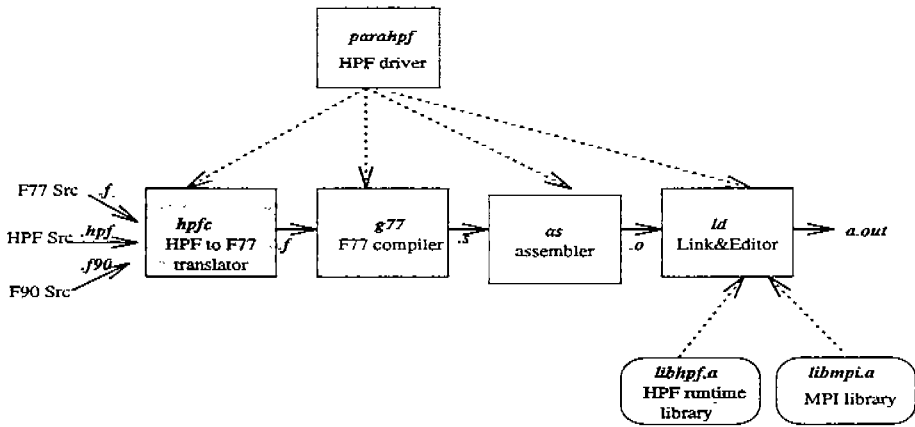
parahpf
HPF driver

F77 Src .f
HPF Src .hpf
F90 Src .f90

hpfc
HPF to F77
translator

.f

g77
F77 compiler

.s

as
assembler

.o

ld
Link&Editor

a.out

libhpf.a
HPF runtime
library

libmpi.a
MPI library